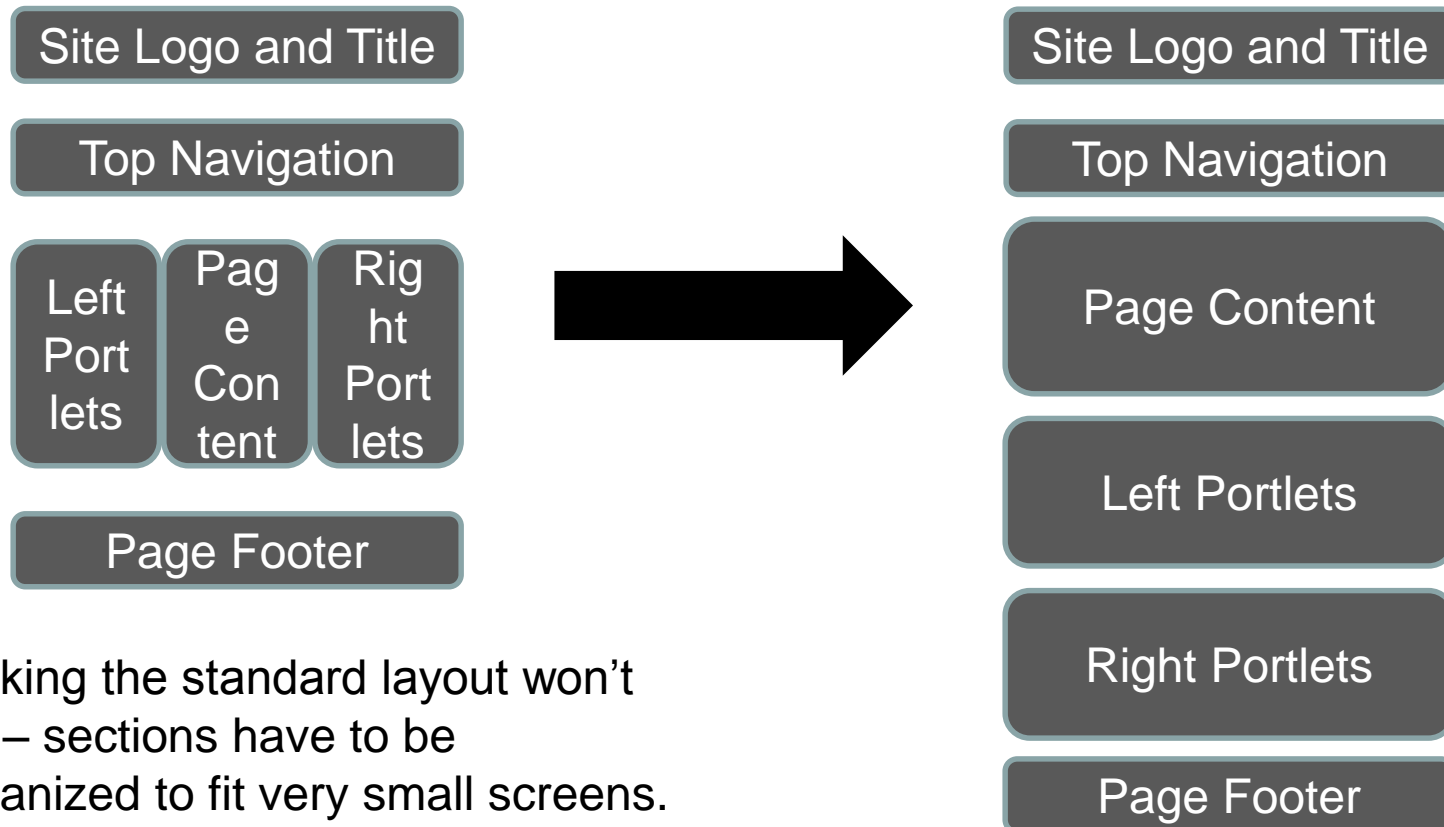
Site Logo and Title

Top Navigation

Left Portlets

Page Content

Right Portlets

Page Footer

king the standard layout won't – sections have to be anized to fit very small screens.

Site Logo and Title

Top Navigation

Page Content

Left Portlets

Right Portlets

Page Footer